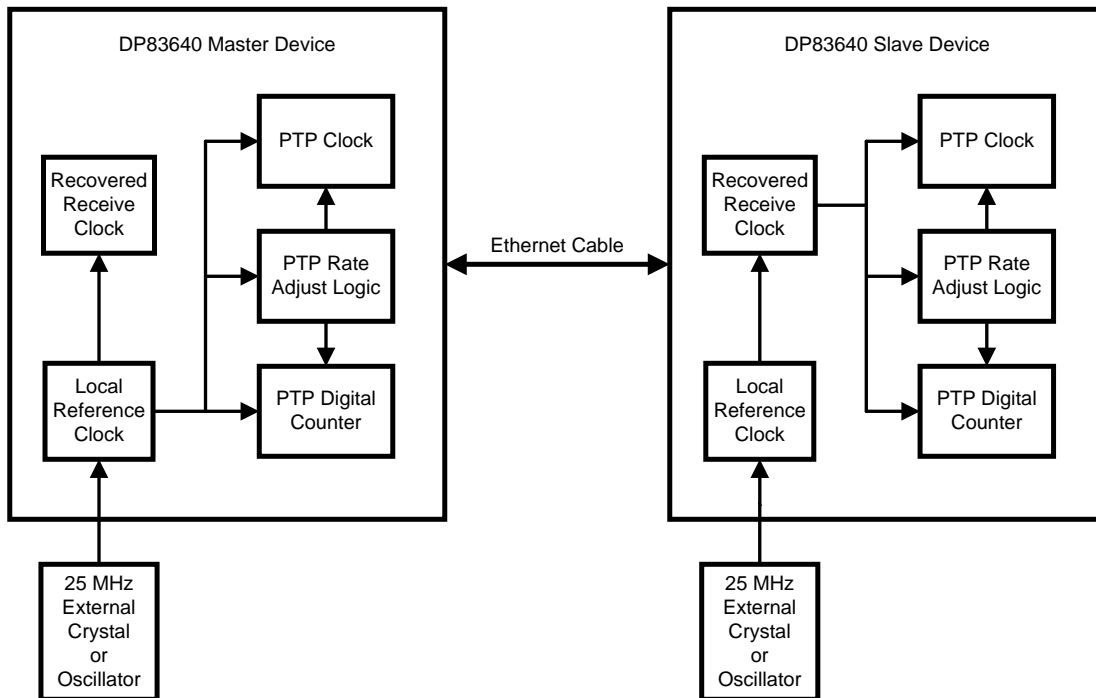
DP83640 Master Device

PTP Clock

Recovered Receive Clock

PTP Rate Adjust Logic

Local Reference Clock

PTP Digital Counter

25 MHz External Crystal or Oscillator

Ethernet Cable

DP83640 Slave Device

PTP Clock

Recovered Receive Clock

PTP Rate Adjust Logic

Local Reference Clock

PTP Digital Counter

25 MHz External Crystal or Oscillator